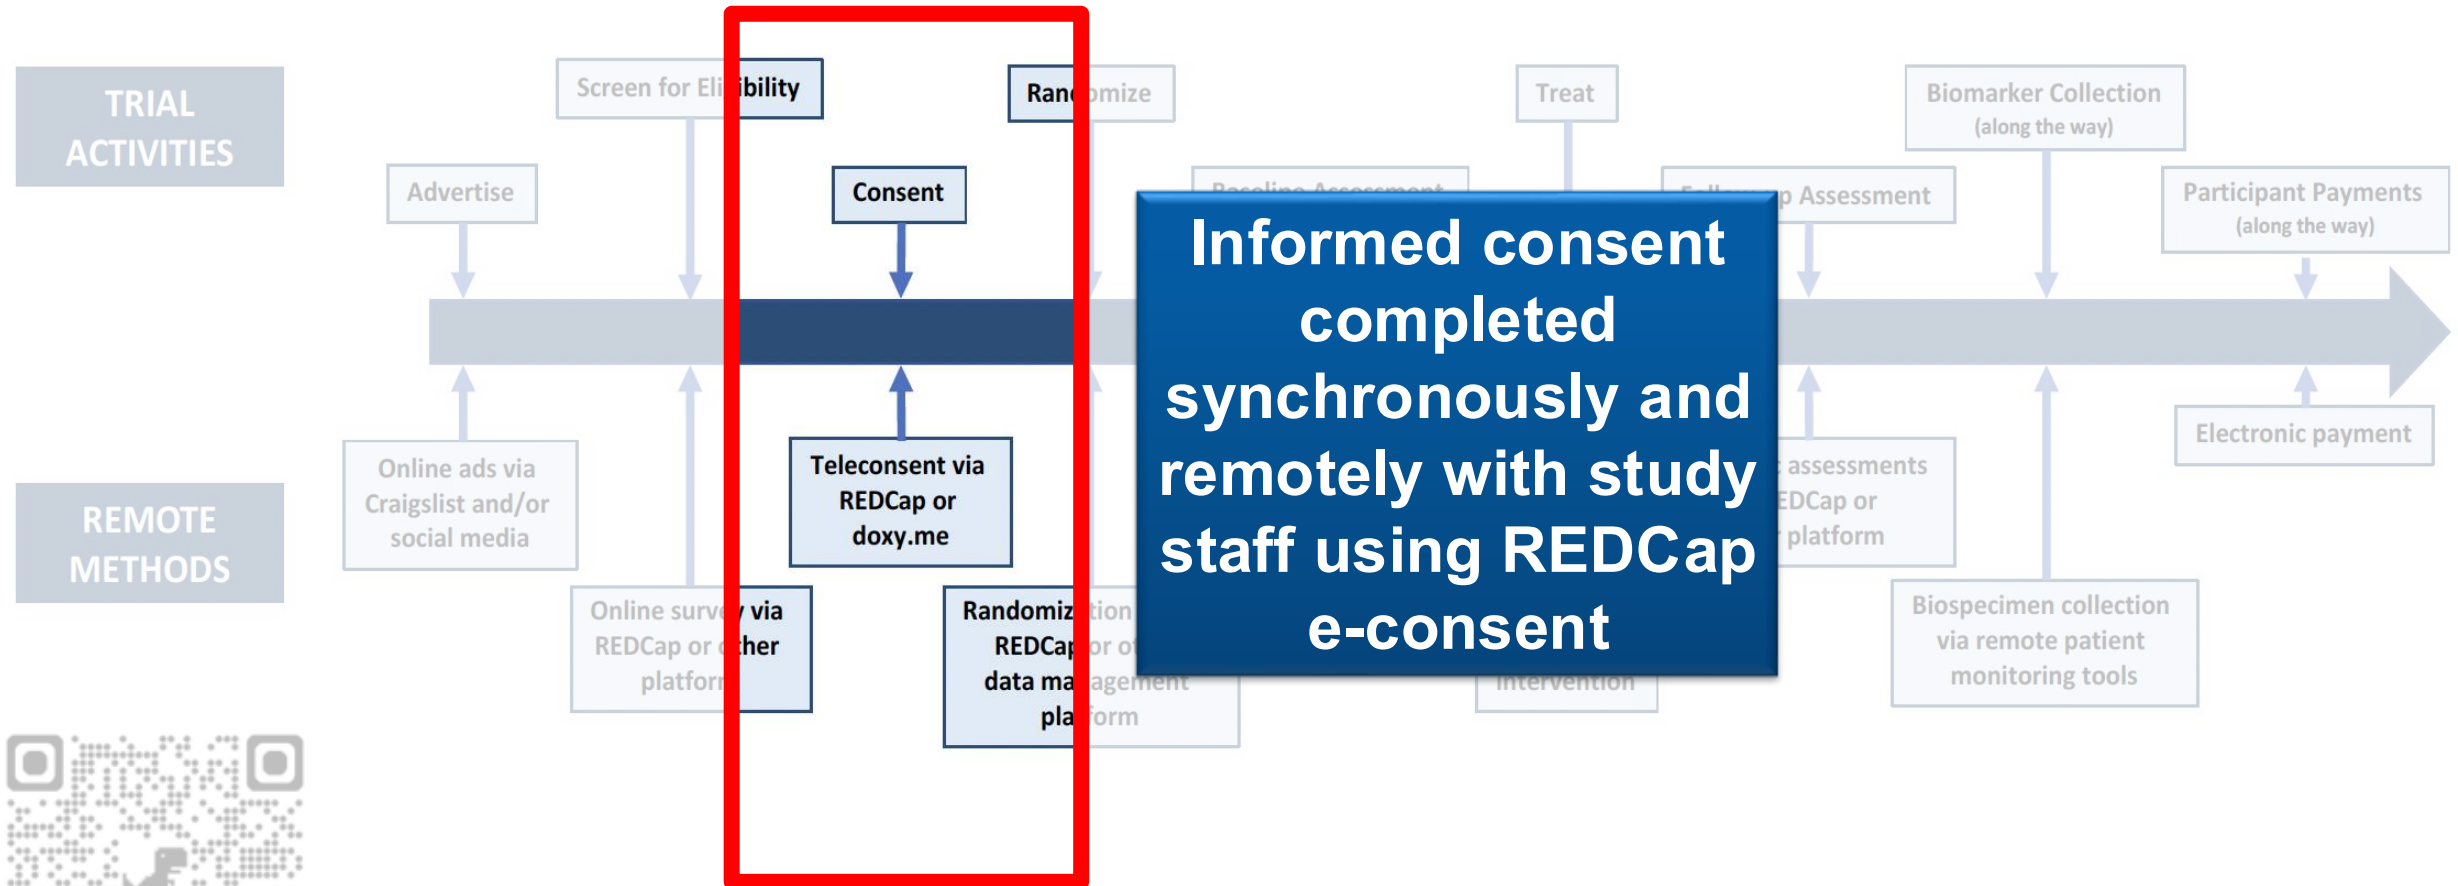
TRIAL ACTIVITIES

Advertise

Screen for Eligibility

Consent

Randomize

Baseline Assessment

Treat

Follow-up Assessment

Biomarker Collection (along the way)

Participant Payments (along the way)

REMOTE METHODS

Online ads via Craigslist and/or social media

Online survey via REDCap or other platform

Teleconsent via REDCap or doxy.me

Randomization REDCap or other data management platform

Intervention

assessments REDCap or platform

Biospecimen collection via remote patient monitoring tools

Electronic payment

Informed consent completed synchronously and remotely with study staff using REDCap e-consent